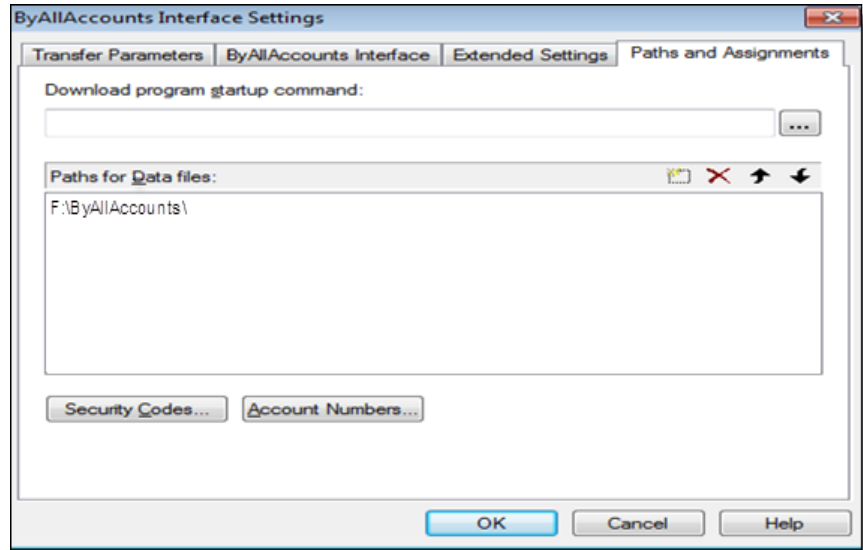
ByAllAccounts Interface Settings

Transfer Parameters | ByAllAccounts Interface | Extended Settings | Paths and Assignments

Download program startup command:

...

Paths for Data files:

F:\ByAllAccounts\

Security Codes...

Account Numbers...

OK

Cancel

Help